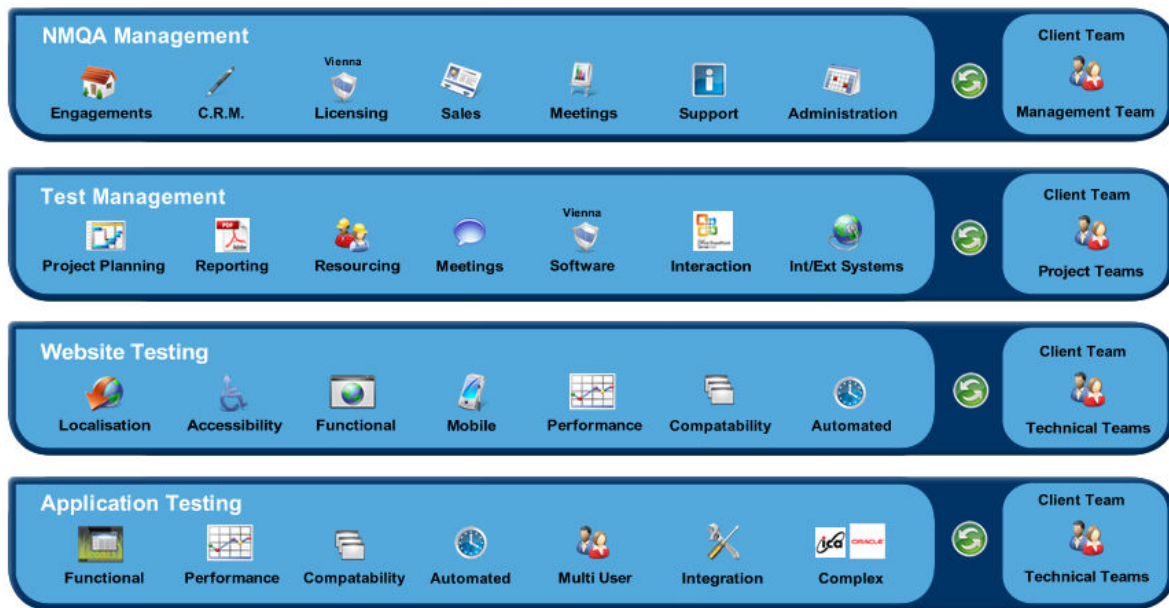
NMQA Management

Engagements C.R.M. Vienna Licensing Sales Meetings Support Administration

Client Team
Management Team

Test Management

Project Planning PDF Reporting Resourcing Meetings Vienna Software Interaction Int/Ext Systems

Client Team
Project Teams

Website Testing

Localisation Accessibility Functional Mobile Performance Compatability Automated

Client Team
Technical Teams

Application Testing

Functional Performance Compatability Automated Multi User Integration ORACLE Complex

Client Team
Technical Teams